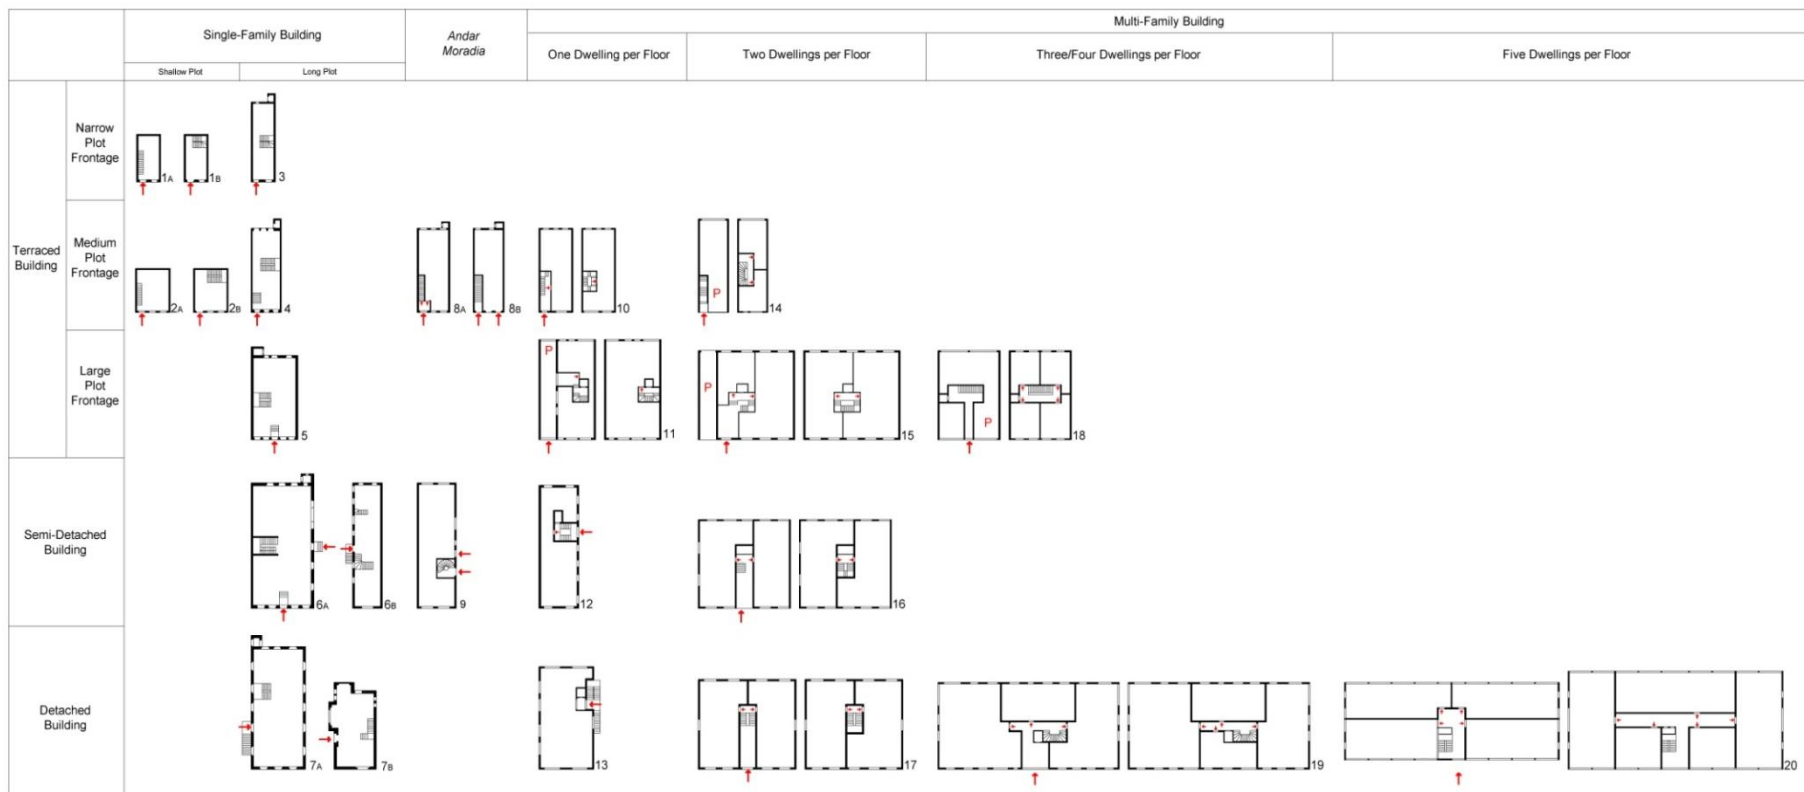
| | | Single-Family Building | | Andar Moradia | Multi-Family Building | | | |
|---|---|---|---|---|---|---|---|---|
| | | Shallow Plot | Long Plot | | One Dwelling per Floor | Two Dwellings per Floor | Three/Four Dwellings per Floor | Five Dwellings per Floor |
| Terraced Building | Narrow Plot Frontage | 1A 1B | 3 | | | | | |
| | Medium Plot Frontage | 2A 2B | 4 | 8A 8B | 10 | P 14 | | |
| | Large Plot Frontage | | 5 | | P 11 | P 15 | P 18 | |
| Semi-Detached Building | | | 6A 6B | 9 | 12 | 16 | | |
| Detached Building | | | 7A 7B | | 13 | 17 | 19 | 20 |